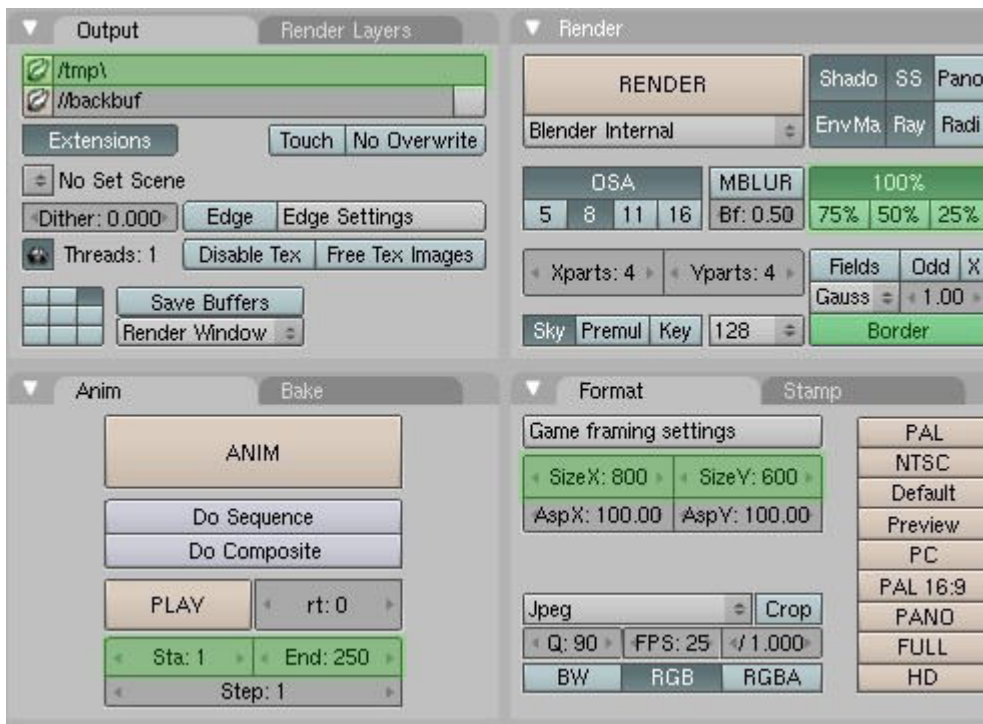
Output Render Layers

/tmp\
//backbuf

Extensions Touch No Overwrite

No Set Scene

Dither: 0.000 Edge Edge Settings

Threads: 1 Disable Tex Free Tex Images

Save Buffers
Render Window

Render

RENDER

Blender Internal

Shado SS Pano
EnvMa Ray Radi

OSA
5 8 11 16

MBLUR
Bf: 0.50

100%
75% 50% 25%

Xparts: 4 Yparts: 4

Fields Odd X
Gauss 1.00

Sky Premul Key 128

Border

Anim Bake

ANIM

Do Sequence
Do Composite

PLAY rt: 0

Sta: 1 End: 250
Step: 1

Format Stamp

Game framing settings

SizeX: 800 SizeY: 600
AspX: 100.00 AspY: 100.00

Jpeg Crop
Q: 90 FPS: 25 /1.000
BW RGB RGBA

PAL
NTSC
Default
Preview
PC
PAL 16:9
PANO
FULL
HD